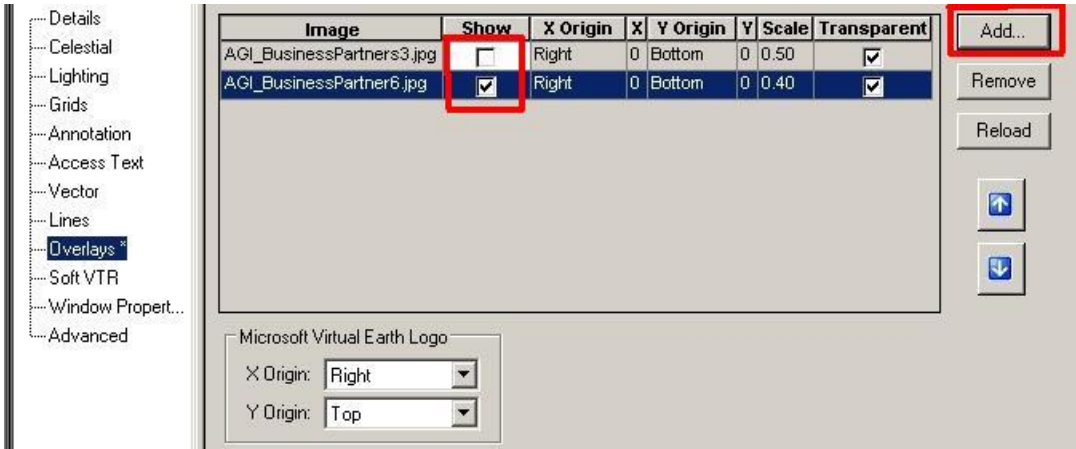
Details
Celestial
Lighting
Grids
Annotation
Access Text
Vector
Lines
Overlays *
Soft VTR
Window Propert...
Advanced

| Image | Show | X Origin | X | Y Origin | Y | Scale | Transparent |
|---|---|---|---|---|---|---|---|
| AGI_BusinessPartners3.jpg | ☐ | Right | 0 | Bottom | 0 | 0.50 | ☑ |
| AGI_BusinessPartner6.jpg | ☑ | Right | 0 | Bottom | 0 | 0.40 | ☑ |

Add...
Remove
Reload

Microsoft Virtual Earth Logo
X Origin: Right
Y Origin: Top